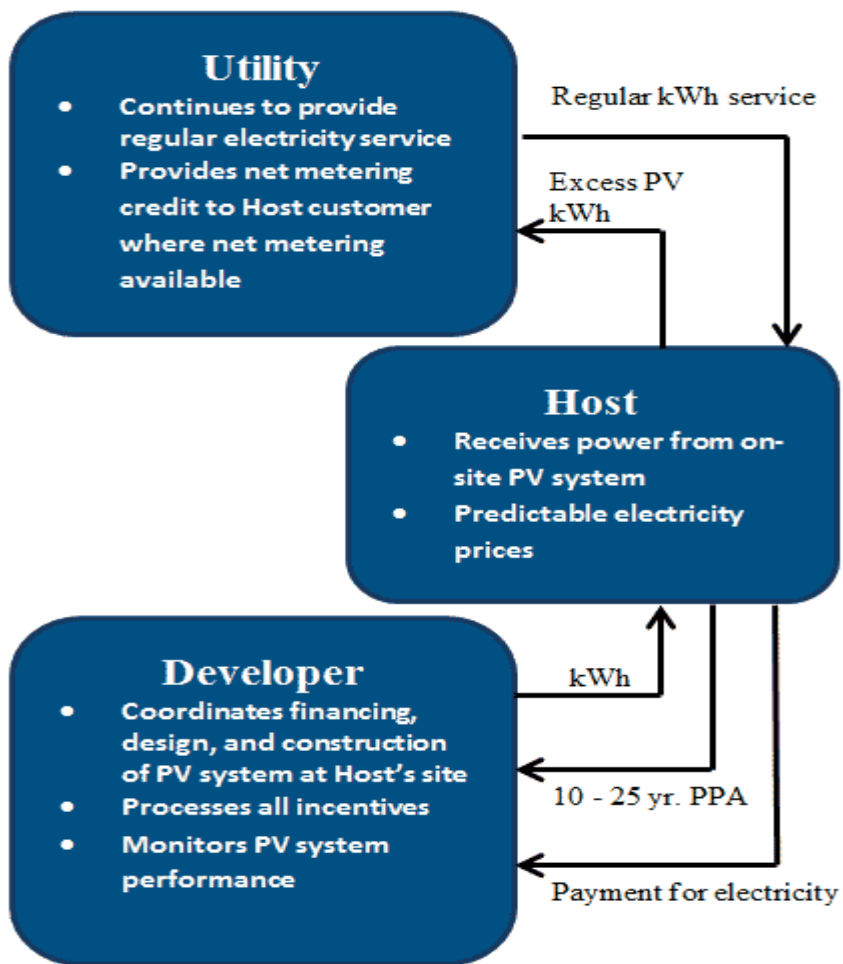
Utility
- Continues to provide regular electricity service
- Provides net metering credit to Host customer where net metering available

Regular kWh service

Excess PV kWh

Host
- Receives power from on-site PV system
- Predictable electricity prices

Developer
- Coordinates financing, design, and construction of PV system at Host's site
- Processes all incentives
- Monitors PV system performance

kWh

10 - 25 yr. PPA

Payment for electricity